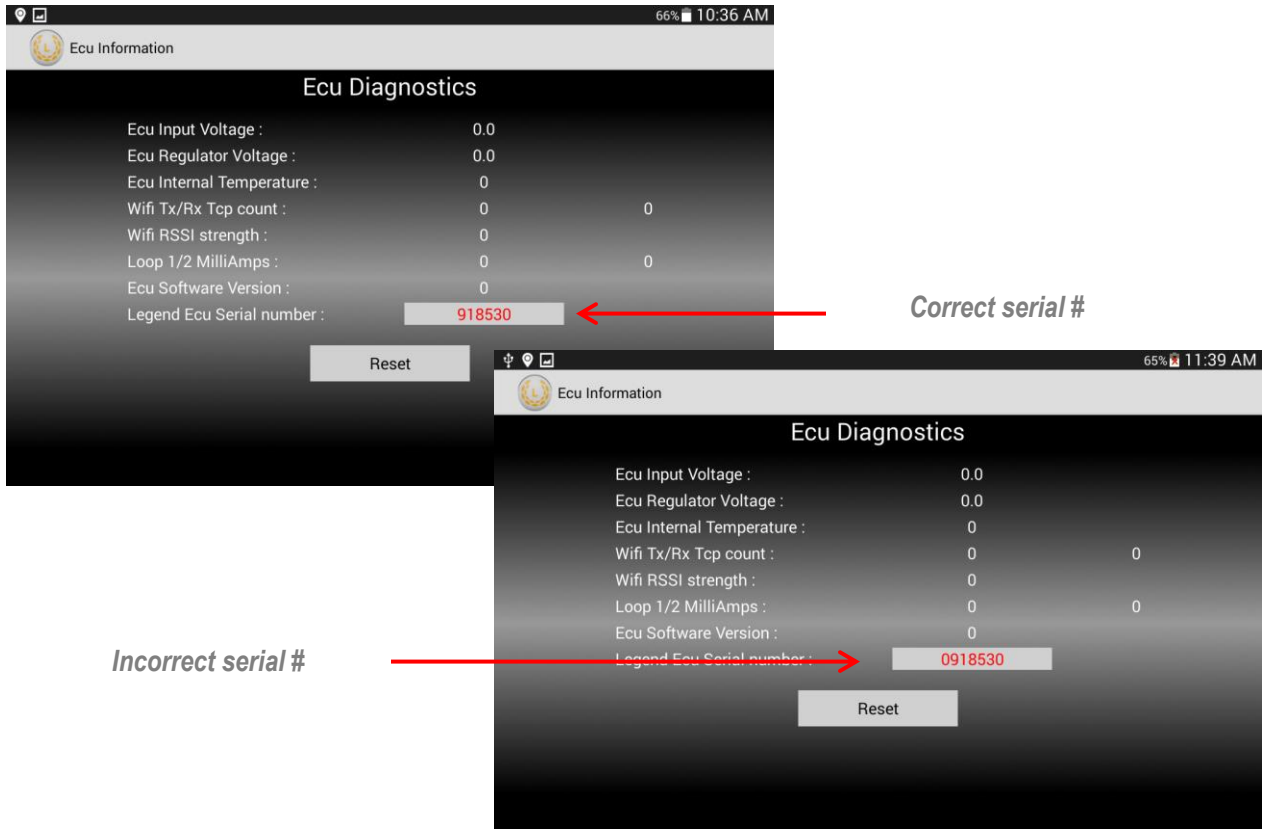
66% 10:36 AM

Ecu Information

Ecu Diagnostics

| | | |
|---|---|---|
| Ecu Input Voltage : | 0.0 | |
| Ecu Regulator Voltage : | 0.0 | |
| Ecu Internal Temperature : | 0 | |
| Wifi Tx/Rx Tcp count : | 0 | 0 |
| Wifi RSSI strength : | 0 | |
| Loop 1/2 MilliAmps : | 0 | 0 |
| Ecu Software Version : | 0 | |
| Legend Ecu Serial number : | 918530 | |

Reset

Correct serial #

65% 11:39 AM

Ecu Information

Ecu Diagnostics

| | | |
|---|---|---|
| Ecu Input Voltage : | 0.0 | |
| Ecu Regulator Voltage : | 0.0 | |
| Ecu Internal Temperature : | 0 | |
| Wifi Tx/Rx Tcp count : | 0 | 0 |
| Wifi RSSI strength : | 0 | |
| Loop 1/2 MilliAmps : | 0 | 0 |
| Ecu Software Version : | 0 | |
| Legend Ecu Serial number : | 0918530 | |

Reset

Incorrect serial #